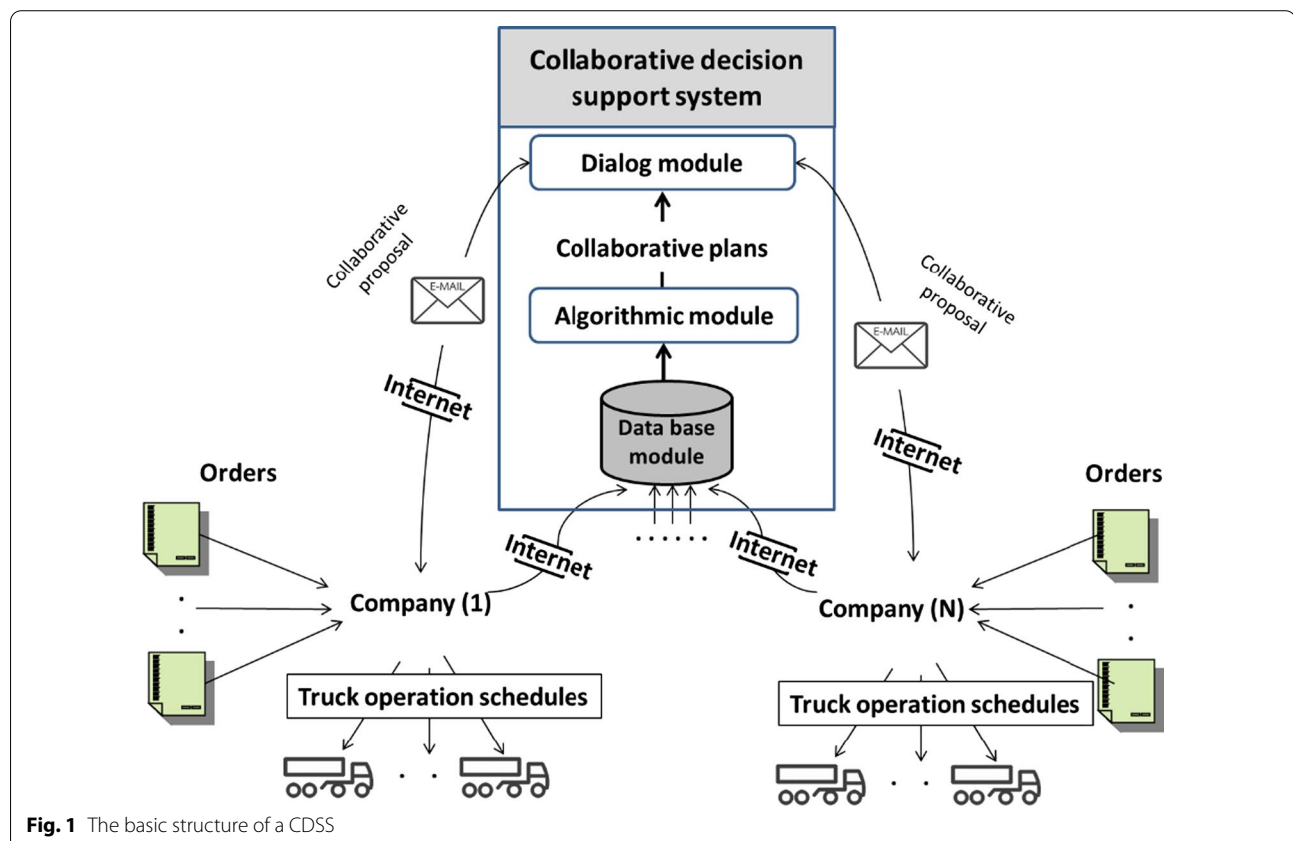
Collaborative decision support system

Dialog module

Collaborative plans

Algorithmic module

Data base module

Collaborative proposal

E-MAIL

Internet

Collaborative proposal

E-MAIL

Internet

Orders

Orders

Internet

Internet

Company (1)

Company (N)

Truck operation schedules

Truck operation schedules

**Fig. 1** The basic structure of a CDSS